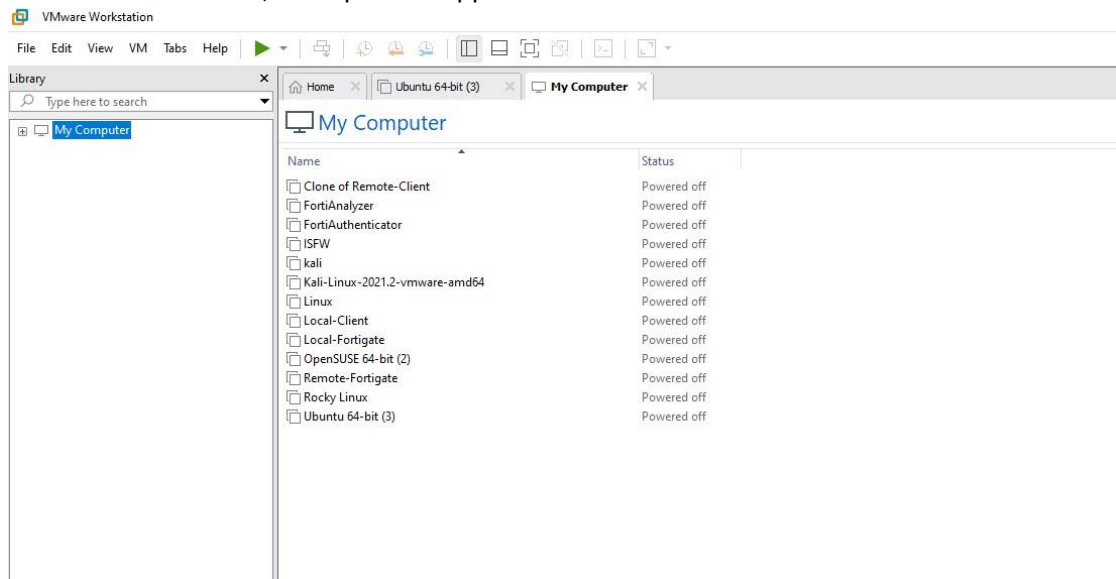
VMware Workstation

File Edit View VM Tabs Help

Library
Type here to search
My Computer

Home
Ubuntu 64-bit (3)
My Computer

My Computer

| Name | Status |
|---|---|
| Clone of Remote-Client | Powered off |
| FortiAnalyzer | Powered off |
| FortiAuthenticator | Powered off |
| ISFW | Powered off |
| kali | Powered off |
| Kali-Linux-2021.2-vmware-amd64 | Powered off |
| Linux | Powered off |
| Local-Client | Powered off |
| Local-Fortigate | Powered off |
| OpenSUSE 64-bit (2) | Powered off |
| Remote-Fortigate | Powered off |
| Rocky Linux | Powered off |
| Ubuntu 64-bit (3) | Powered off |